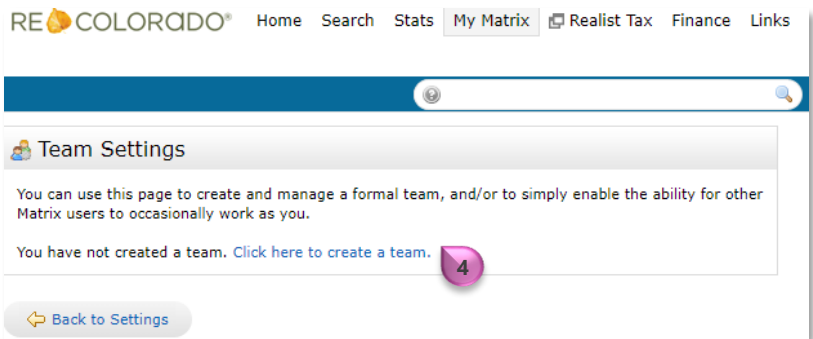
RE COLORADO®

Home Search Stats My Matrix Realist Tax Finance Links

Team Settings

You can use this page to create and manage a formal team, and/or to simply enable the ability for other Matrix users to occasionally work as you.

You have not created a team. Click here to create a team.

4

Back to Settings